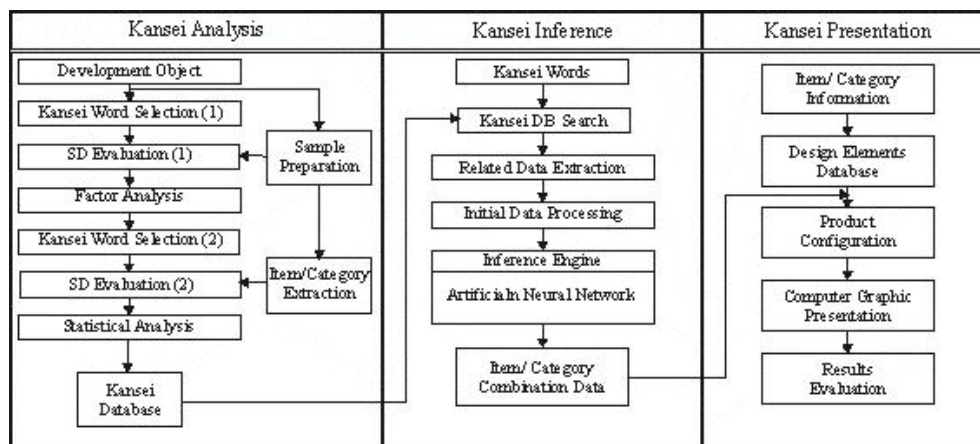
Kansei Analysis

Development Object

Kansei Word Selection (1)

SD Evaluation (1)

Factor Analysis

Kansei Word Selection (2)

SD Evaluation (2)

Statistical Analysis

Kansei Database

Sample Preparation

Item/Category Extraction

Kansei Inference

Kansei Words

Kansei DB Search

Related Data Extraction

Initial Data Processing

Inference Engine

Artificial Neural Network

Item/ Category Combination Data

Kansei Presentation

Item/ Category Information

Design Elements Database

Product Configuration

Computer Graphic Presentation

Results Evaluation